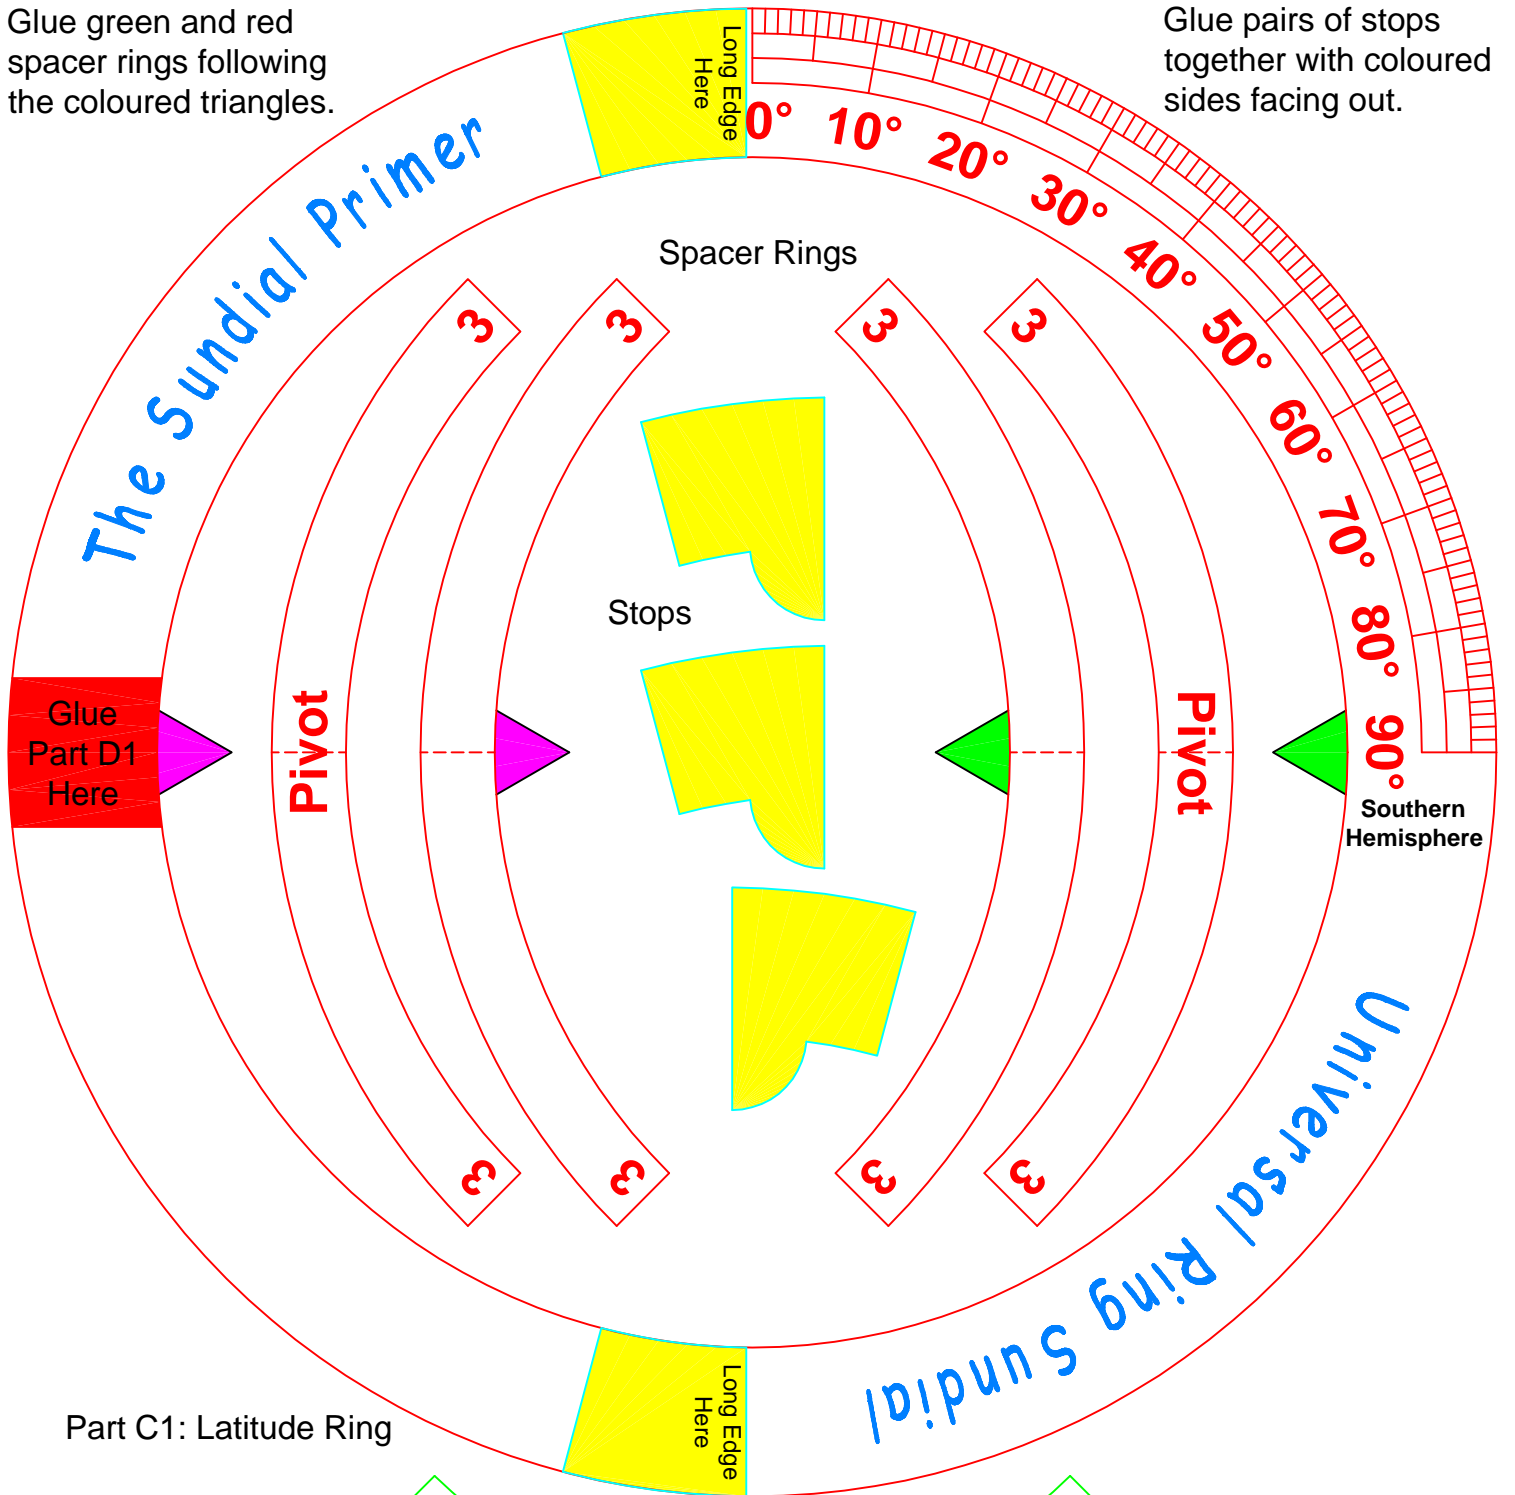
Glue green and red spacer rings following the coloured triangles.

Glue pairs of stops together with coloured sides facing out.

Long Edge Here

0° 10° 20° 30° 40° 50° 60° 70° 80° 90°

The Sundial Primer

Spacer Rings

3 3 3 3

Stops

Glue Part D1 Here

Pivot

Pivot

Southern Hemisphere

3 3 3 3

Universal Ring Sundial

Long Edge Here

Part C1: Latitude Ring